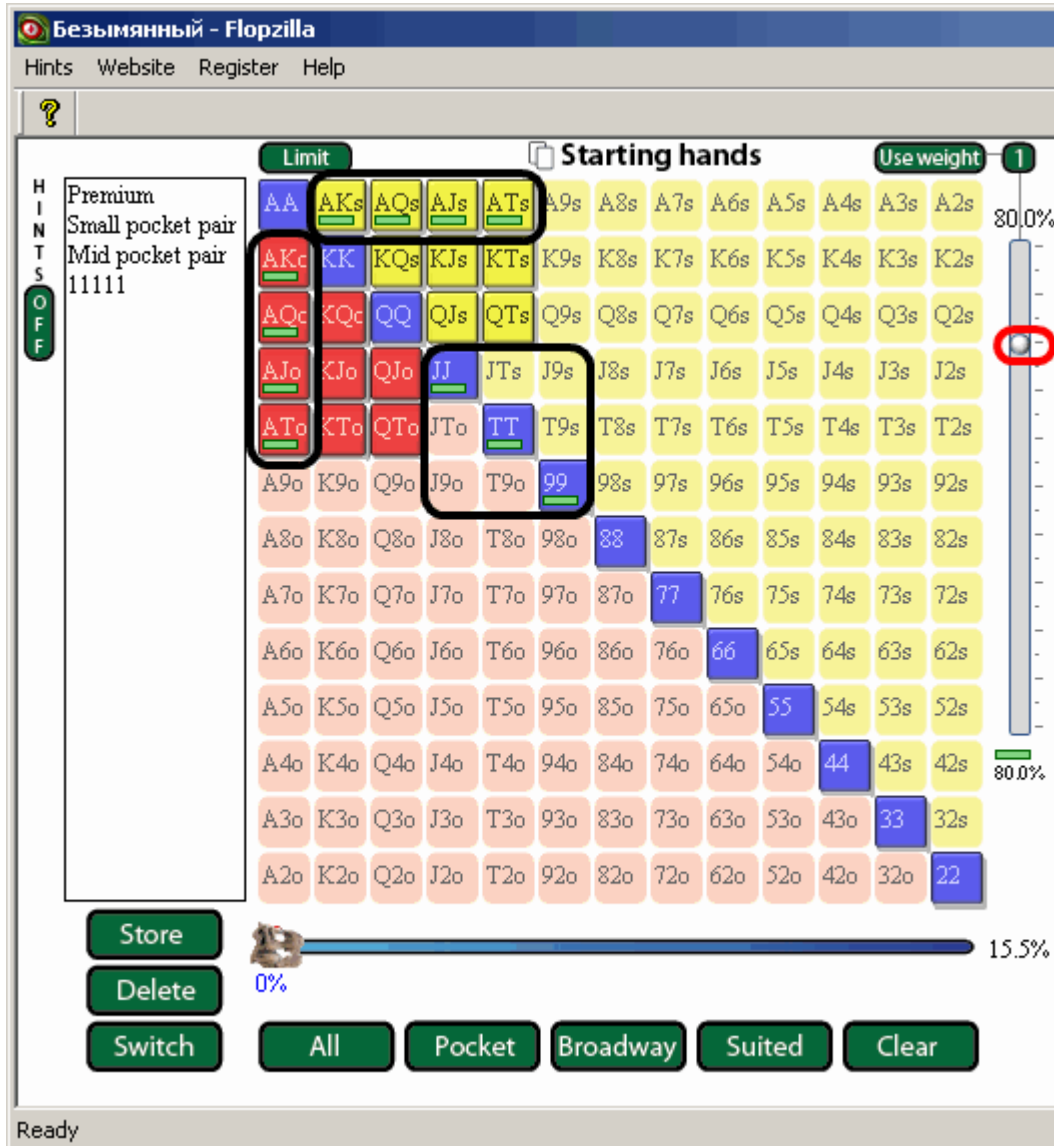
Безымянный - Flopzilla

Hints Website Register Help

?

H I N T S OFF

Premium
Small pocket pair
Mid pocket pair
11111

Limit

Starting hands

Use weight 1

80.0%

| AA | AKs | AQs | AJs | ATs | A9s | A8s | A7s | A6s | A5s | A4s | A3s | A2s |
|---|---|---|---|---|---|---|---|---|---|---|---|---|
| AKo | KK | KQs | KJs | KTs | K9s | K8s | K7s | K6s | K5s | K4s | K3s | K2s |
| AQo | KQo | QQ | QJs | QTs | Q9s | Q8s | Q7s | Q6s | Q5s | Q4s | Q3s | Q2s |
| AJo | KJo | QJo | JJ | JTs | J9s | J8s | J7s | J6s | J5s | J4s | J3s | J2s |
| ATo | KTo | QTo | JTo | TT | T9s | T8s | T7s | T6s | T5s | T4s | T3s | T2s |
| A9o | K9o | Q9o | J9o | T9o | 99 | 98s | 97s | 96s | 95s | 94s | 93s | 92s |
| A8o | K8o | Q8o | J8o | T8o | 98o | 88 | 87s | 86s | 85s | 84s | 83s | 82s |
| A7o | K7o | Q7o | J7o | T7o | 97o | 87o | 77 | 76s | 75s | 74s | 73s | 72s |
| A6o | K6o | Q6o | J6o | T6o | 96o | 86o | 76o | 66 | 65s | 64s | 63s | 62s |
| A5o | K5o | Q5o | J5o | T5o | 95o | 85o | 75o | 65o | 55 | 54s | 53s | 52s |
| A4o | K4o | Q4o | J4o | T4o | 94o | 84o | 74o | 64o | 54o | 44 | 43s | 42s |
| A3o | K3o | Q3o | J3o | T3o | 93o | 83o | 73o | 63o | 53o | 43o | 33 | 32s |
| A2o | K2o | Q2o | J2o | T2o | 92o | 82o | 72o | 62o | 52o | 42o | 32o | 22 |

80.0%

Store

Delete

Switch

0%

15.5%

All Pocket Broadway Suited Clear

Ready